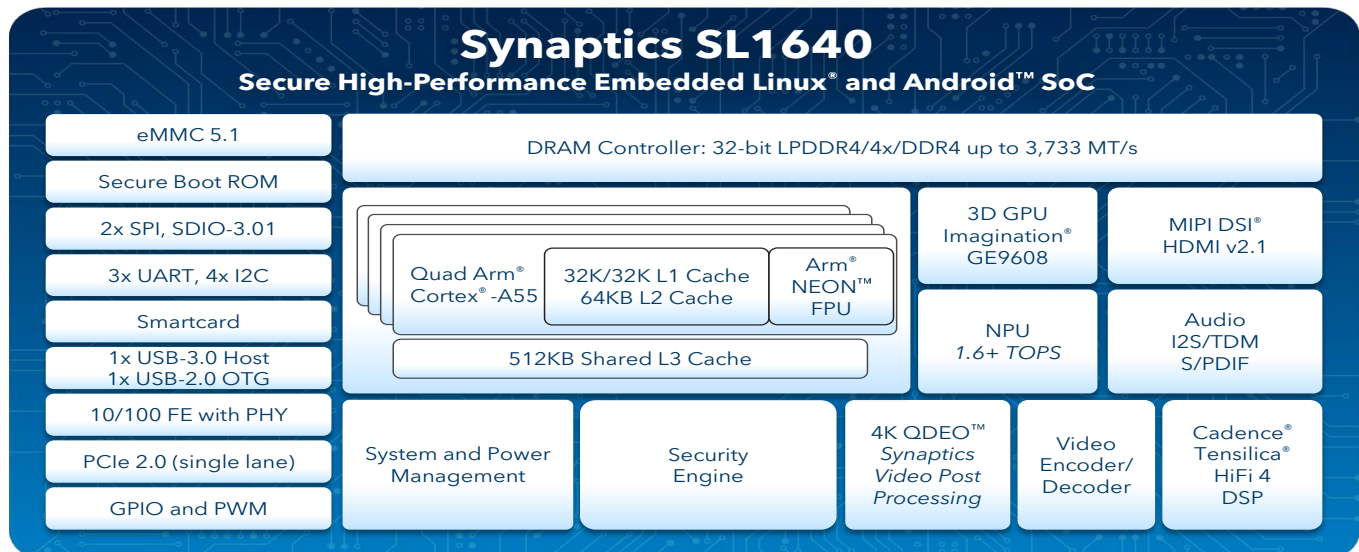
Synaptics SL1640
Secure High-Performance Embedded Linux® and Android™ SoC

eMMC 5.1

Secure Boot ROM

2x SPI, SDIO-3.01

3x UART, 4x I2C

Smartcard

1x USB-3.0 Host
1x USB-2.0 OTG

10/100 FE with PHY

PCIe 2.0 (single lane)

GPIO and PWM

DRAM Controller: 32-bit LPDDR4/4x/DDR4 up to 3,733 MT/s

Quad Arm® Cortex®-A55

32K/32K L1 Cache
64KB L2 Cache

Arm® NEON™ FPU

512KB Shared L3 Cache

3D GPU
Imagination®
GE9608

MIPI DSI®
HDMI v2.1

NPU
1.6+ TOPS

Audio
I2S/TDM
S/PDIF

System and Power Management

Security Engine

4K QDEO™
Synaptics Video Post Processing

Video Encoder/ Decoder

Cadence®
Tensilica®
HiFi 4
DSP